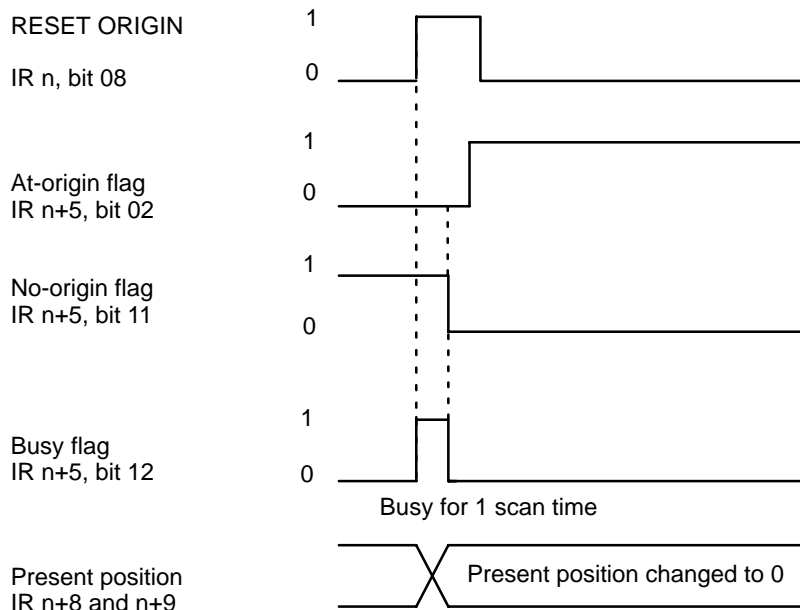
RESET ORIGIN
IR n, bit 08

1
0

At-origin flag
IR n+5, bit 02

1
0

No-origin flag
IR n+5, bit 11

1
0

Busy flag
IR n+5, bit 12

1
0

Busy for 1 scan time

Present position
IR n+8 and n+9

Present position changed to 0